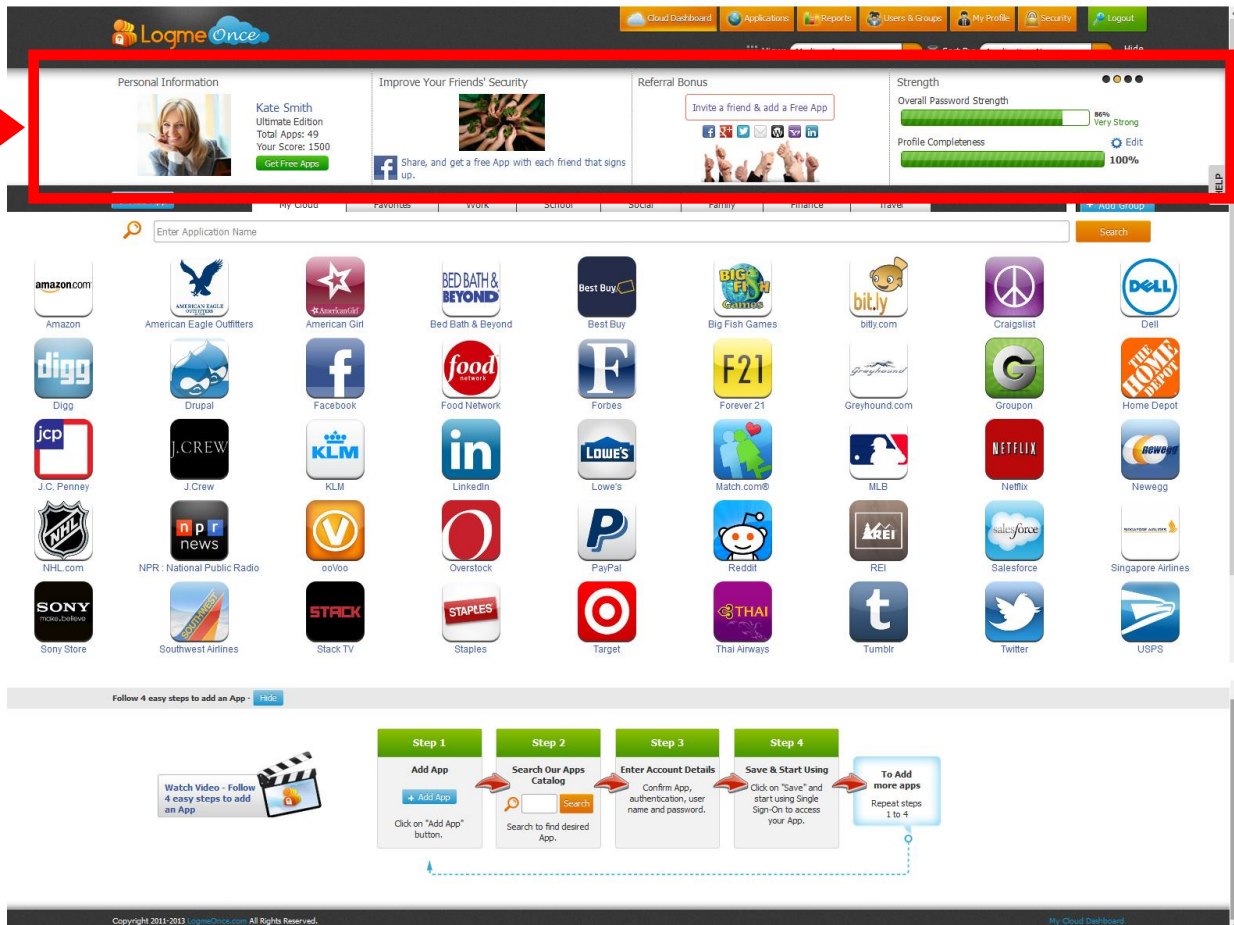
LogmeOnce

Cloud Dashboard Applications Reports Users & Groups My Profile Security Logout

Hide

Personal Information

Kate Smith
Ultimate Edition
Total Apps: 49
Your Score: 1500
Get Free Apps

Improve Your Friends' Security

Share, and get a free App with each friend that signs up.

Referral Bonus

Invite a friend & add a Free App

Strength

Overall Password Strength
86%
Very Strong

Profile Completeness
Edit
100%

HELP

My Cloud Favorites Work School Social Family Finance Travel

Add Group

Enter Application Name

Search

Amazon
American Eagle Outfitters
American Girl
Bed Bath & Beyond
Best Buy
Big Fish Games
bitly.com
Craigslist
Dell
Digg
Drupal
Facebook
Food Network
Forbes
Forever 21
Greyhound.com
Groupon
Home Depot
J.C. Penney
J Crew
KLM
LinkedIn
Lowe's
Match.com®
MLB
Netflix
Newegg
NHL.com
NPR : National Public Radio
ooVoo
Overstock
PayPal
Reddit
REI
Salesforce
Singapore Airlines
Sony Store
Southwest Airlines
Stack TV
Staples
Target
Thai Airways
Tumblr
Twitter
USPS

Follow 4 easy steps to add an App - Hide

Watch Video - Follow 4 easy steps to add an App

Step 1
Add App
+ Add App
Click on "Add App" button.

Step 2
Search Our Apps Catalog
Search
Search to find desired App.

Step 3
Enter Account Details
Confirm App, authentication, user name and password.

Step 4
Save & Start Using
Click on "Save" and start using Single Sign-On to access your App.

To Add more apps
Repeat steps 1 to 4

Copyright 2011-2013 LogmeOnce.com All Rights Reserved.

My Cloud Dashboard